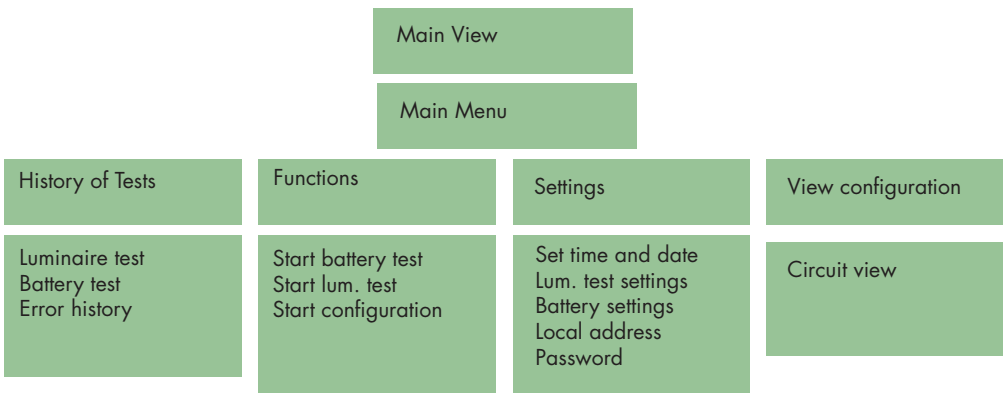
Main View

Main Menu

History of Tests

Luminaire test
Battery test
Error history

Functions

Start battery test
Start lum. test
Start configuration

Settings

Set time and date
Lum. test settings
Battery settings
Local address
Password

View configuration

Circuit view